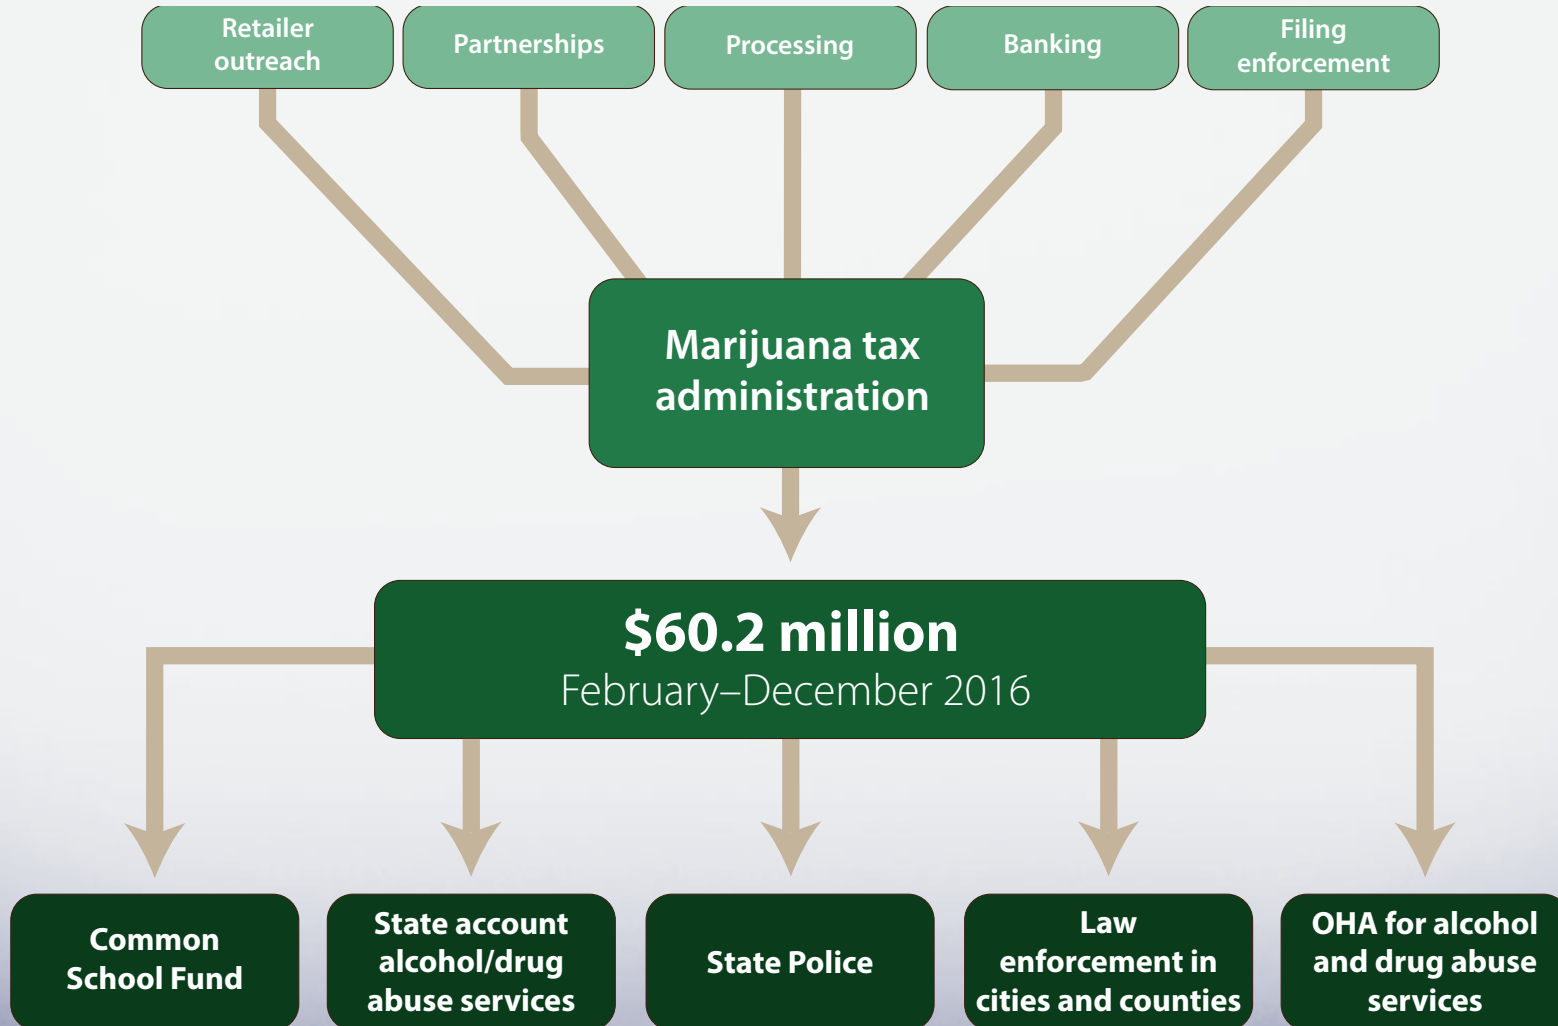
Retailer outreach

Partnerships

Processing

Banking

Filing enforcement

Marijuana tax administration

$60.2 million
February–December 2016

Common School Fund

State account alcohol/drug abuse services

State Police

Law enforcement in cities and counties

OHA for alcohol and drug abuse services